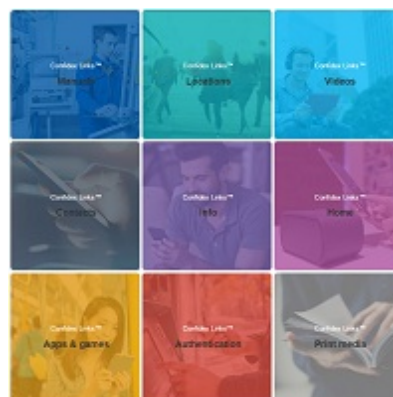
Confidex Links™
Manuals

Confidex Links™
Locations

Confidex Links™
Videos

Confidex Links™
Contacts

Confidex Links™
Info

Confidex Links™
Home

Confidex Links™
Apps & games

Confidex Links™
Authentication

Confidex Links™
Print media